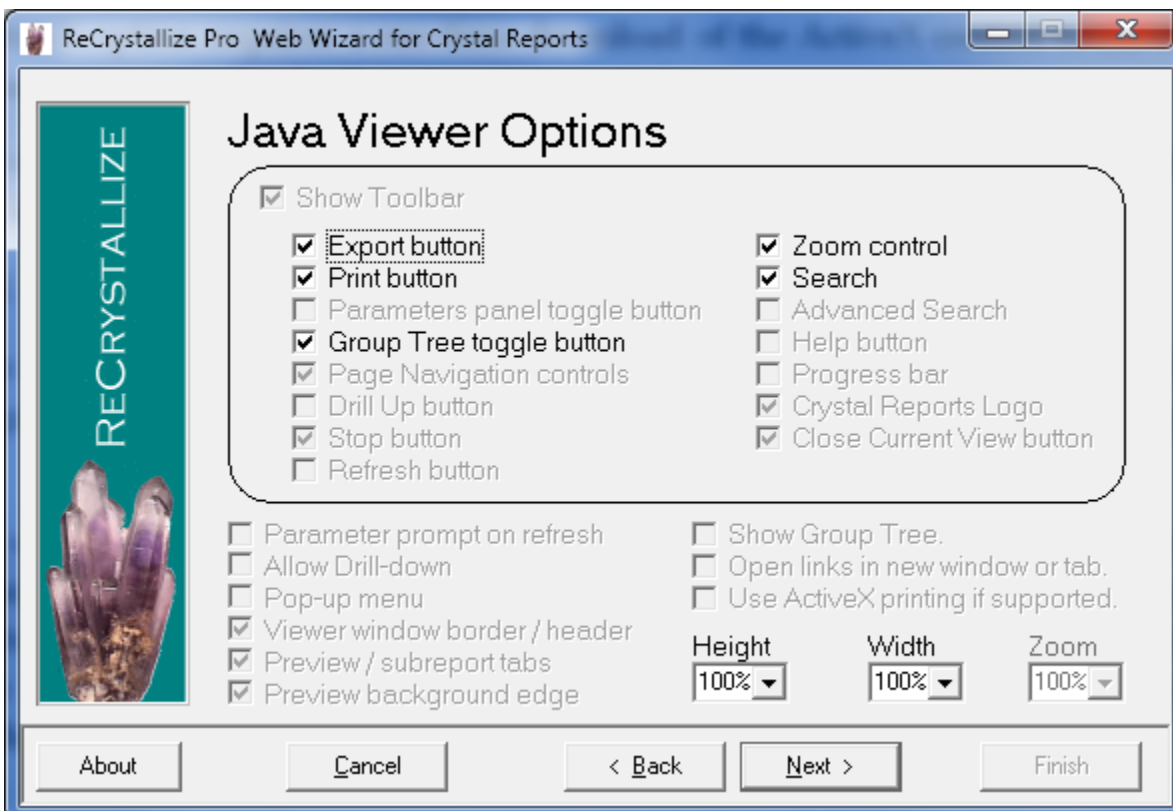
ReCrystallize Pro Web Wizard for Crystal Reports

RECRYSTALLIZE

Java Viewer Options

Show Toolbar

Export button
Print button
Parameters panel toggle button
Group Tree toggle button
Page Navigation controls
Drill Up button
Stop button
Refresh button

Zoom control
Search
Advanced Search
Help button
Progress bar
Crystal Reports Logo
Close Current View button

Parameter prompt on refresh
Allow Drill-down
Pop-up menu
Viewer window border / header
Preview / subreport tabs
Preview background edge

Show Group Tree.
Open links in new window or tab.
Use ActiveX printing if supported.

Height
100%
Width
100%
Zoom
100%

About
Cancel
< Back
Next >
Finish